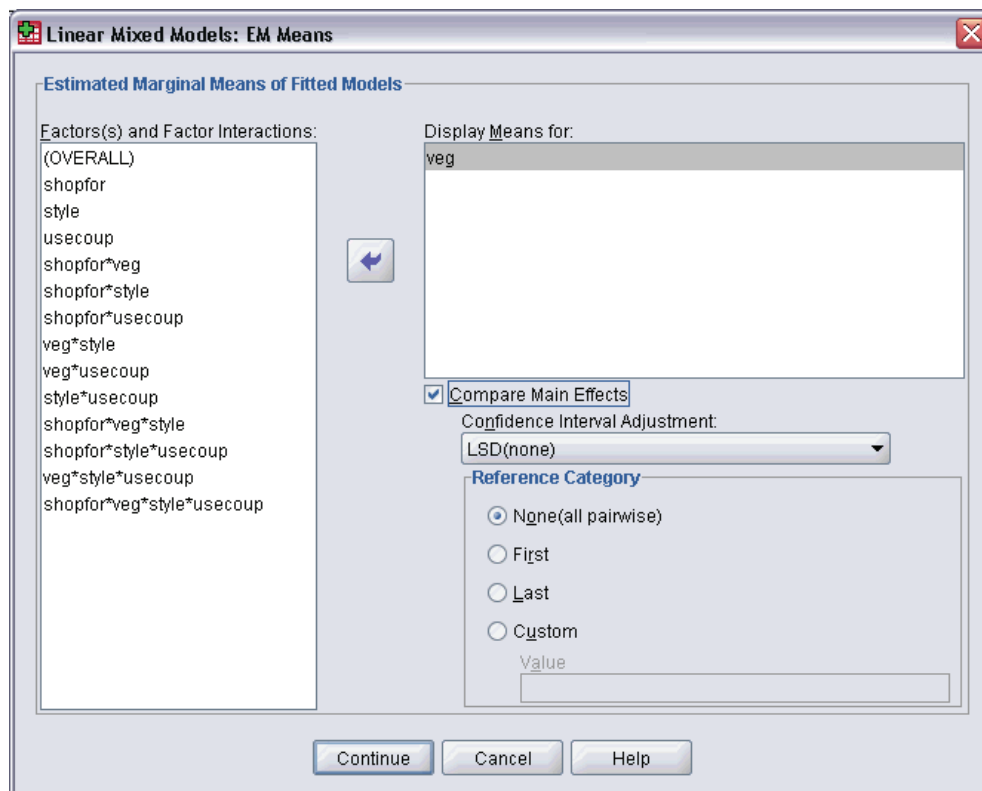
Linear Mixed Models: EM Means

Estimated Marginal Means of Fitted Models

Factors(s) and Factor Interactions:
(OVERALL)
shopfor
style
usecoup
shopfor*veg
shopfor*style
shopfor*usecoup
veg*style
veg*usecoup
style*usecoup
shopfor*veg*style
shopfor*style*usecoup
veg*style*usecoup
shopfor*veg*style*usecoup

Display Means for:
veg

Compare Main Effects
Confidence Interval Adjustment:
LSD(none)

Reference Category
None(all pairwise)
First
Last
Custom
Value

Continue Cancel Help